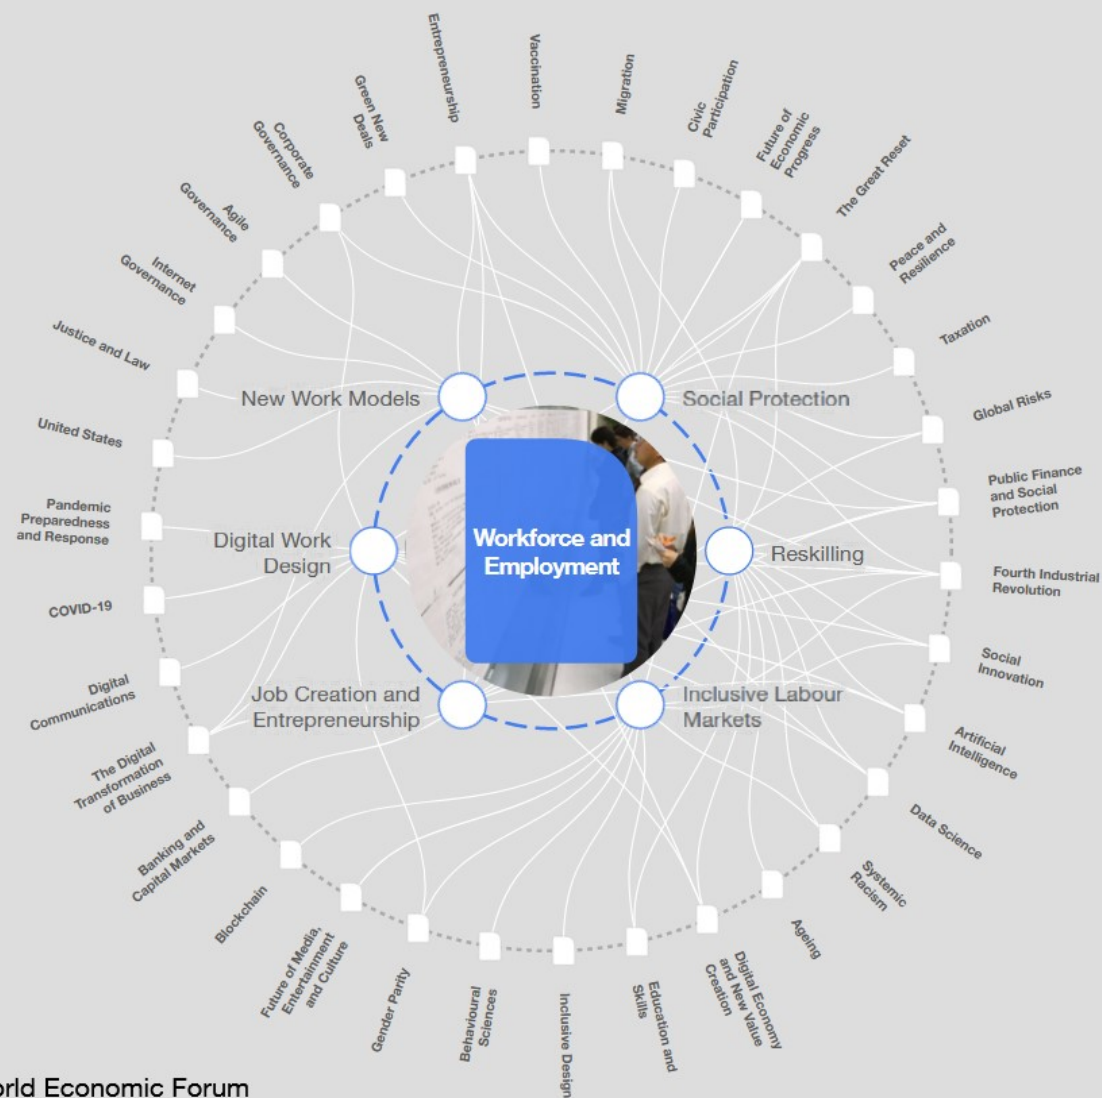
Entrepreneurship
Vaccination
Migration
Civic Participation
Future of Economic Progress
The Great Reset
Peace and Resilience
Taxation
Global Risks
Public Finance and Social Protection
Fourth Industrial Revolution
Social Innovation
Artificial Intelligence
Data Science
Systemic Racism
Ageing
Digital Economy and New Value Creation
Education and Skills
Inclusive Design
Behavioural Sciences
Gender Parity
Future of Media, Entertainment and Culture
Blockchain
Banking and Capital Markets
The Digital Transformation of Business
Digital Communications
COVID-19
Pandemic Preparedness and Response
United States
Justice and Law
Internet Governance
Agile Governance
Corporate Governance
Green New Deals

New Work Models
Social Protection
Digital Work Design
Reskilling
Job Creation and Entrepreneurship
Inclusive Labour Markets

Workforce and Employment

orld Economic Forum